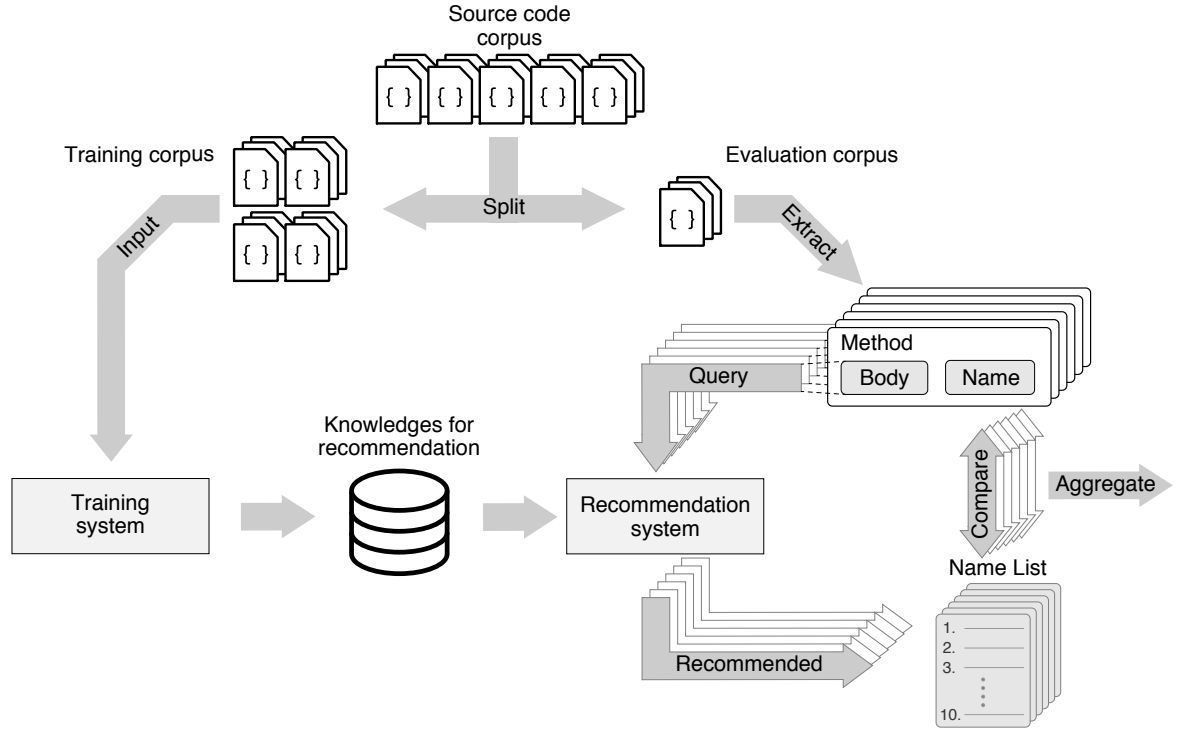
Source code corpus

{ } { } { } { } { }

Training corpus

{ } { }
{ } { }

Input

Split

Evaluation corpus

{ }

Extract

Method

Body

Name

Query

Knowledges for recommendation

Training system

Recommendation system

Compare

Aggregate

Name List

1.
2.
3.
10.

Recommended